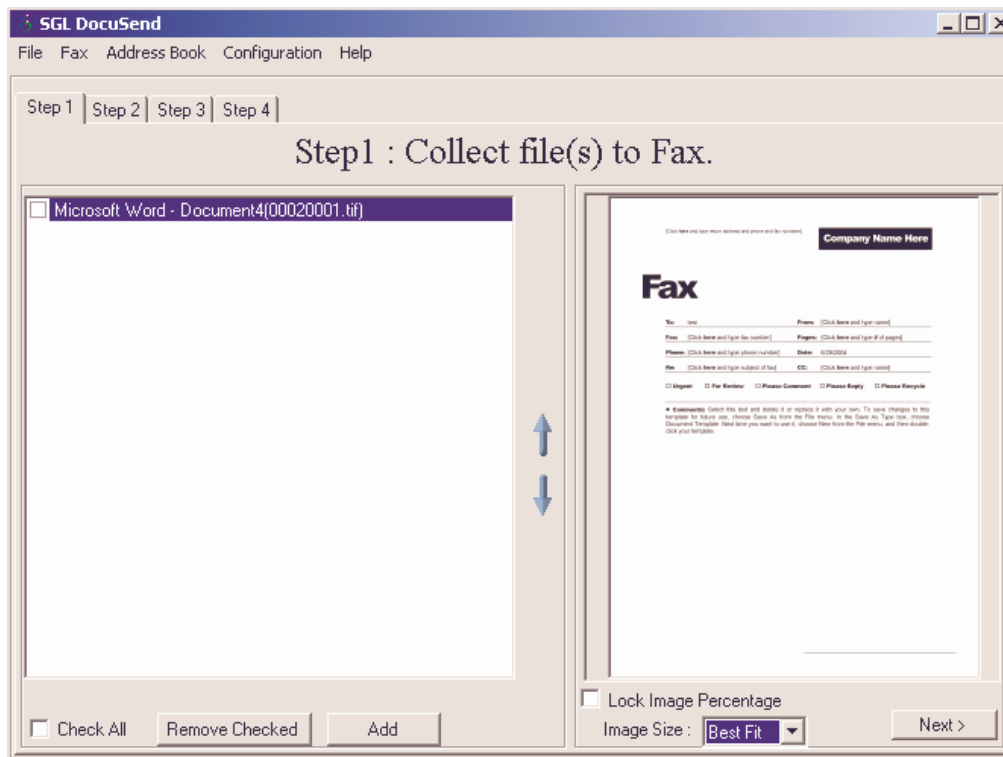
SGL DocuSend

File Fax Address Book Configuration Help

Step 1 | Step 2 | Step 3 | Step 4

Step1 : Collect file(s) to Fax.

Microsoft Word - Document4(00020001.tif)

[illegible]

Company Name Here

Fax

To: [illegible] From: [Click here and type name]
Fax: [Click here and type fax number] Pages: [Click here and type # of pages]
Phone: [Click here and type phone number] Date: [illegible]
Re: [Click here and type subject of fax] CC: [Click here and type name]

☐ Urgent ☐ For Review ☐ Please Comment ☐ Please Reply ☐ Please Recycle

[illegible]

Lock Image Percentage

Image Size : Best Fit

Check All Remove Checked Add

Next >